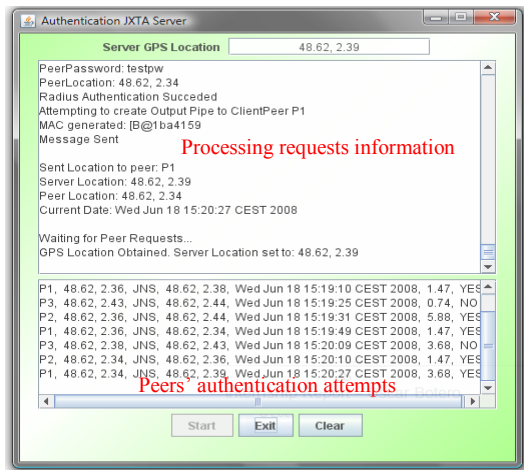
Authentication JXTA Server

Server GPS Location 48.62, 2.39

PeerPassword: testpw
PeerLocation: 48.62, 2.34
Radius Authentication Succeded
Attempting to create Output Pipe to ClientPeer P1
MAC generated: [B@1ba4159
Message Sent

Processing requests information

Sent Location to peer: P1
Server Location: 48.62, 2.39
Peer Location: 48.62, 2.34
Current Date: Wed Jun 18 15:20:27 CEST 2008

Waiting for Peer Requests...
GPS Location Obtained. Server Location set to: 48.62, 2.39

P1, 48.62, 2.36, JNS, 48.62, 2.38, Wed Jun 18 15:19:10 CEST 2008, 1.47, YES
P3, 48.62, 2.43, JNS, 48.62, 2.44, Wed Jun 18 15:19:25 CEST 2008, 0.74, NO
P2, 48.62, 2.36, JNS, 48.62, 2.44, Wed Jun 18 15:19:31 CEST 2008, 5.88, YES
P1, 48.62, 2.36, JNS, 48.62, 2.34, Wed Jun 18 15:19:49 CEST 2008, 1.47, YES
P3, 48.62, 2.38, JNS, 48.62, 2.43, Wed Jun 18 15:20:09 CEST 2008, 3.68, NO
P2, 48.62, 2.34, JNS, 48.62, 2.36, Wed Jun 18 15:20:10 CEST 2008, 1.47, YES
P1, 48.62, 2.34, JNS, 48.62, 2.39, Wed Jun 18 15:20:27 CEST 2008, 3.68, YES

Peers' authentication attempts

Start Exit Clear